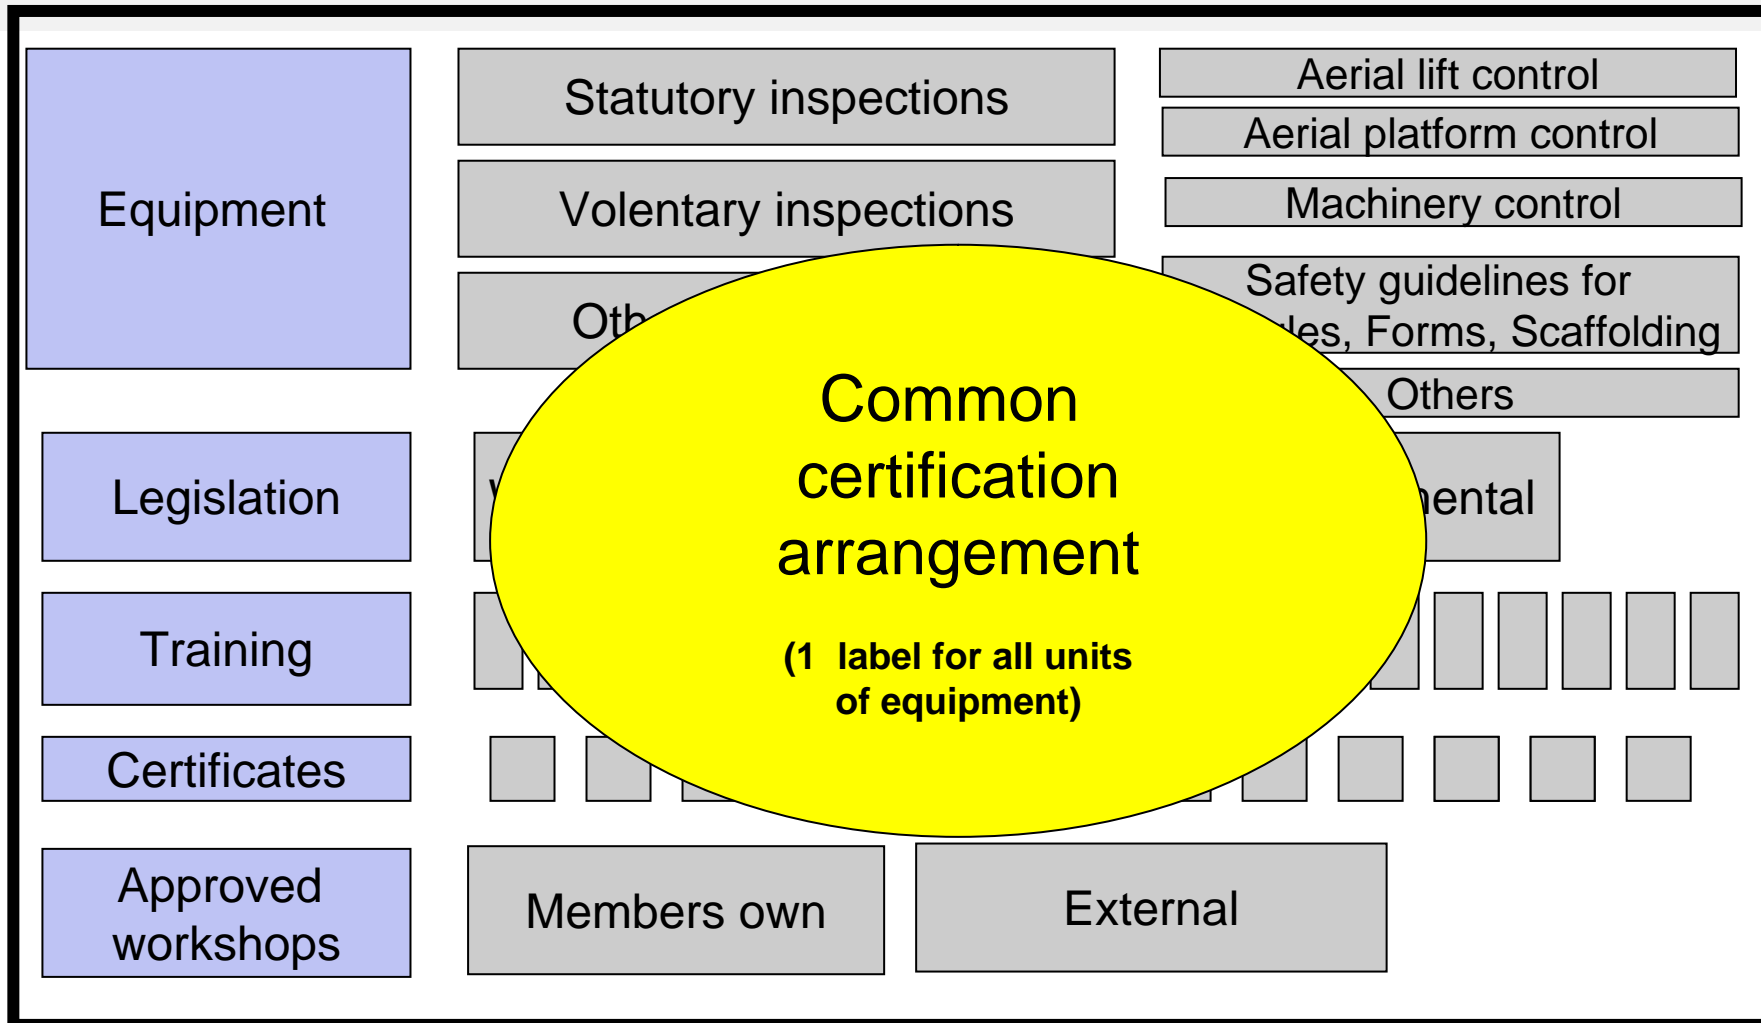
Equipment

Statutory inspections

Volentary inspections

Oth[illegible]

Aerial lift control

Aerial platform control

Machinery control

Safety guidelines for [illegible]les, Forms, Scaffolding

Others

Legislation

V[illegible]

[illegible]ental

Training

Certificates

Approved workshops

Members own

External

Common certification arrangement

(1 label for all units of equipment)